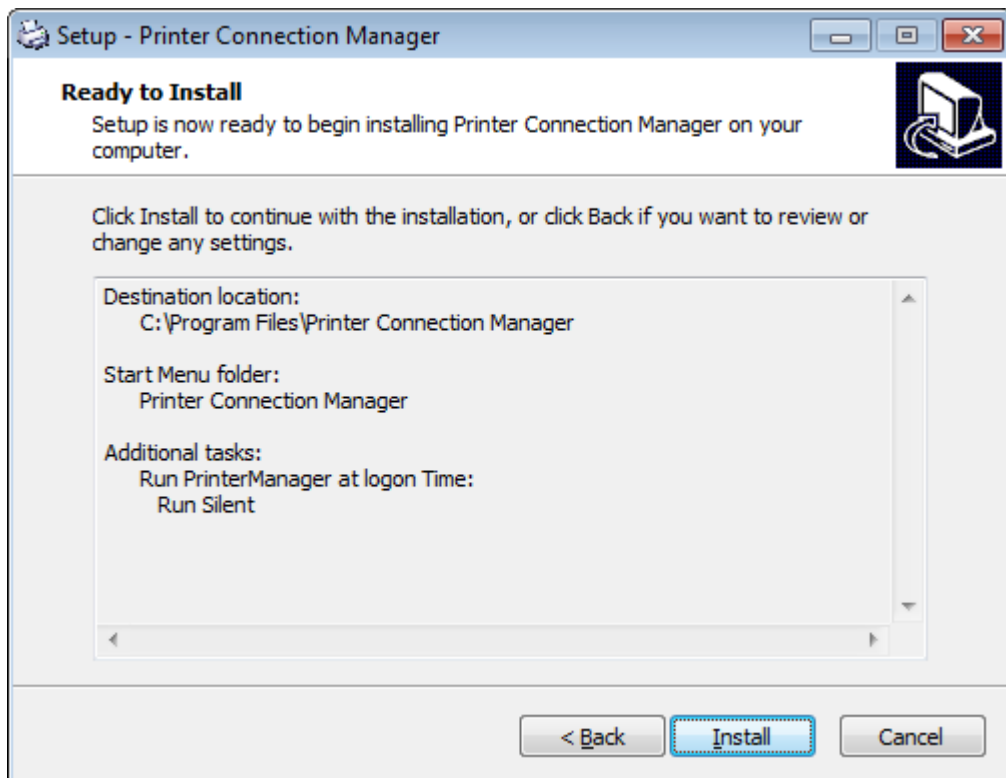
Setup - Printer Connection Manager

Ready to Install

Setup is now ready to begin installing Printer Connection Manager on your computer.

Click Install to continue with the installation, or click Back if you want to review or change any settings.

Destination location:
C:\Program Files\Printer Connection Manager

Start Menu folder:
Printer Connection Manager

Additional tasks:
Run PrinterManager at logon Time:
Run Silent

< Back | Install | Cancel